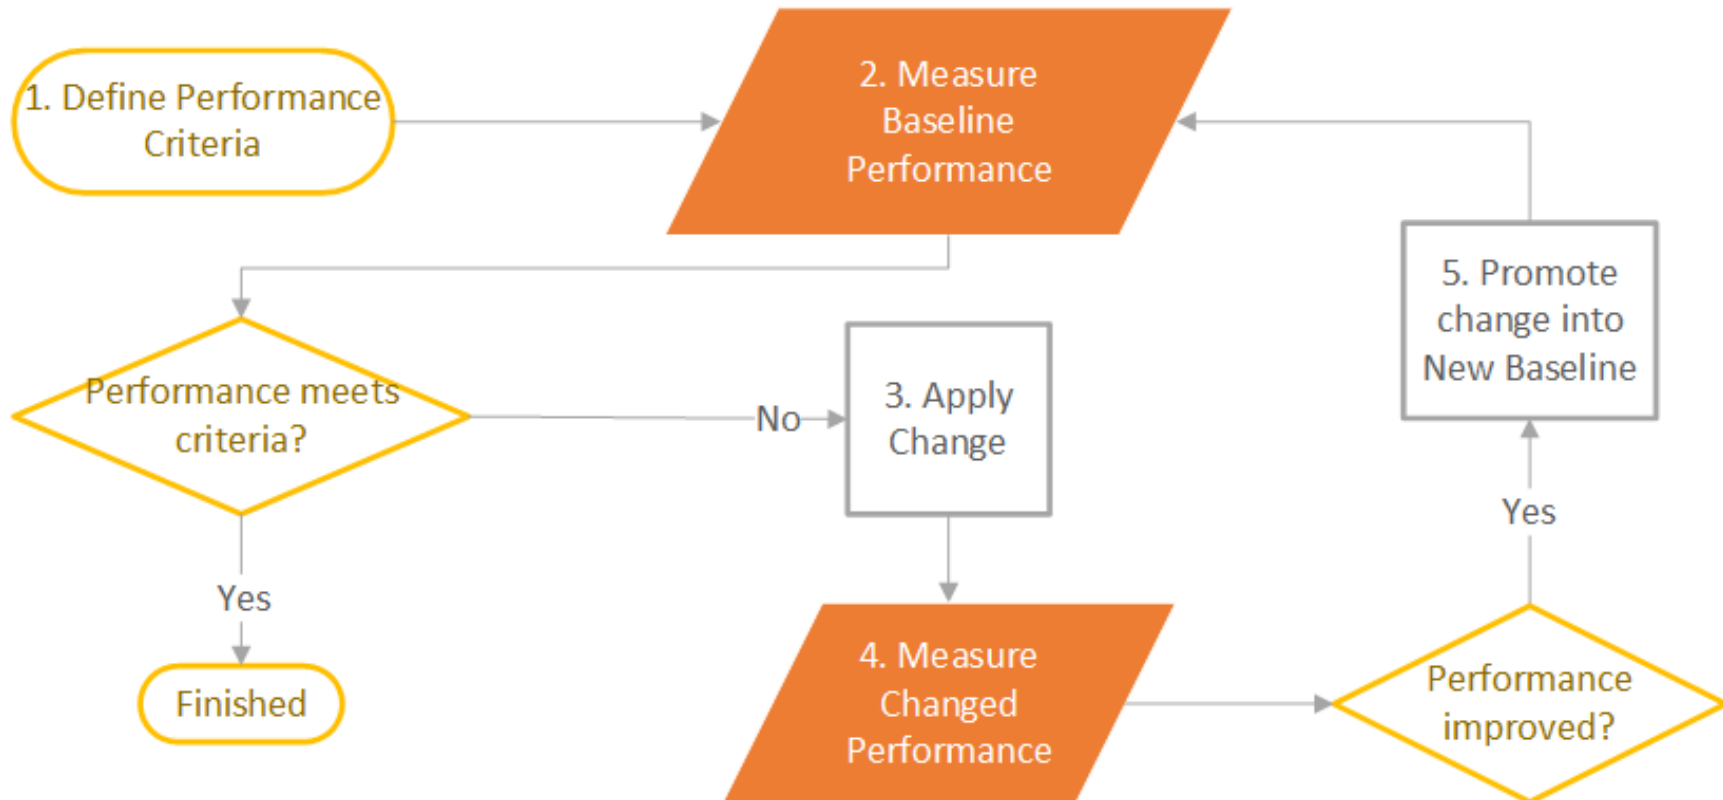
1. Define Performance Criteria

2. Measure Baseline Performance

Performance meets criteria?

No

3. Apply Change

5. Promote change into New Baseline

Yes

Yes

Finished

4. Measure Changed Performance

Performance improved?